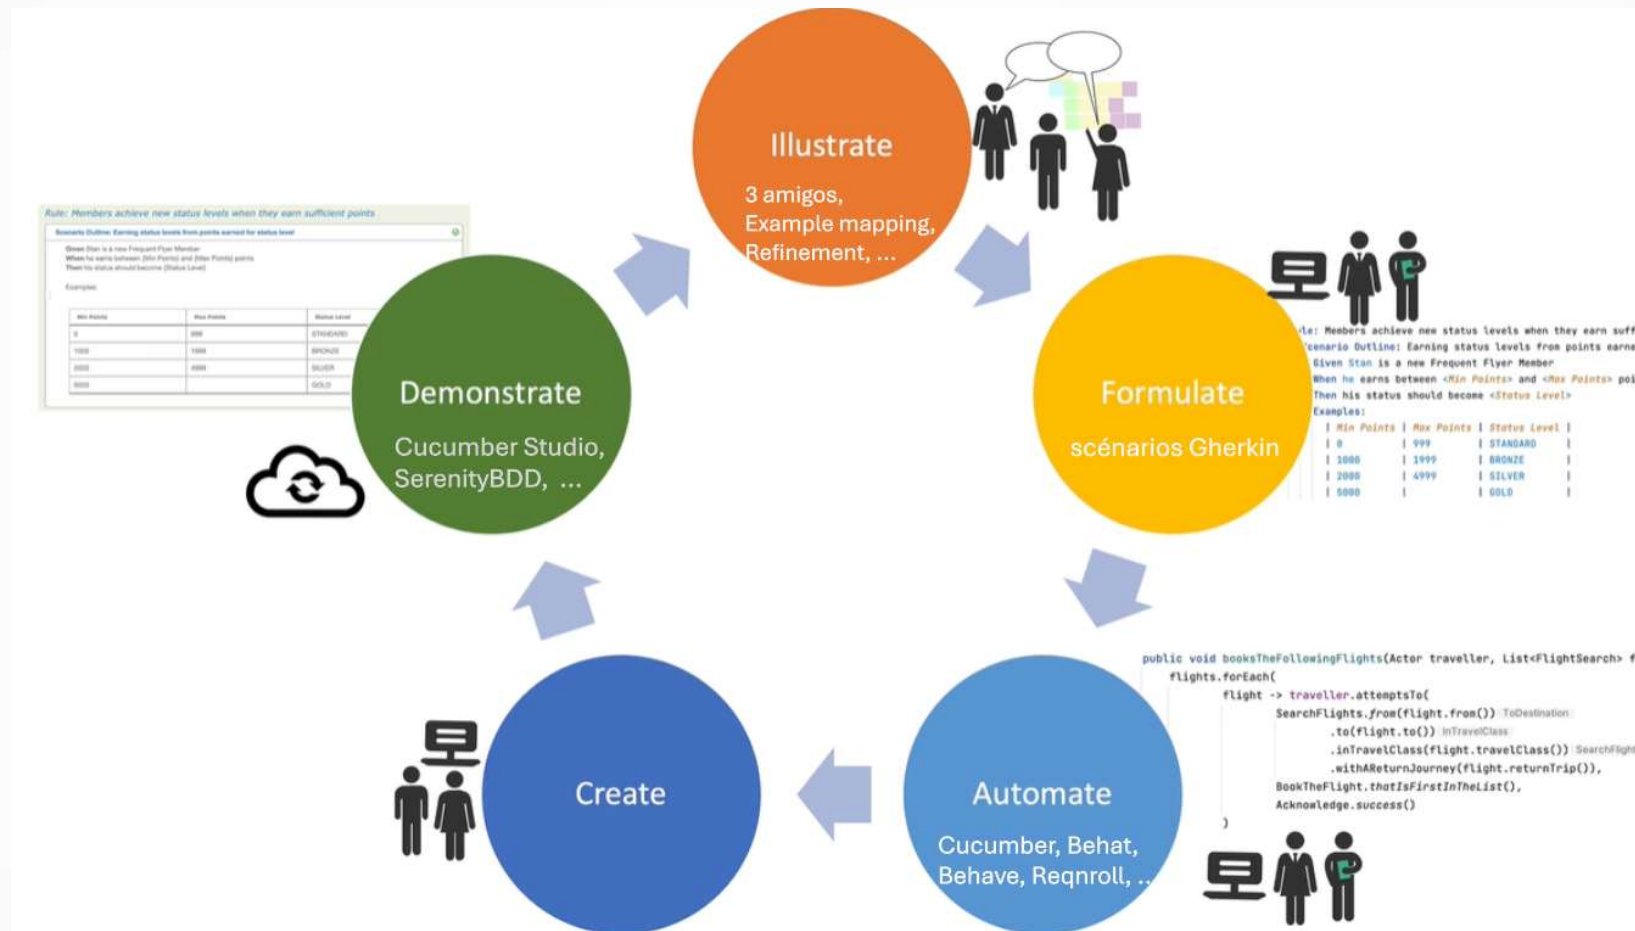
Illustrate

3 amigos,
Example mapping,
Refinement, ...

Formulate

scénarios Gherkin

le: Members achieve new status levels when they earn suff
cenario Outline: Earning status levels from points earne
Given Stan is a new Frequent Flyer Member
When he earns between <Min Points> and <Max Points> poi
Then his status should become <Status Level>
Examples:

| Min Points | Max Points | Status Level |
|---|---|---|
| 0 | 999 | STANDARD |
| 1000 | 1999 | BRONZE |
| 2000 | 4999 | SILVER |
| 5000 | | GOLD |

Automate

Cucumber, Behat,
Behave, Reqnroll, ..

public void booksTheFollowingFlights(Actor traveller, List<FlightSearch> f
flights.forEach(
flight -> traveller.attemptsTo(
SearchFlights.from(flight.from()) ToDestination
.to(flight.to()) InTravelClass
.inTravelClass(flight.travelClass()) SearchFlight
.withAReturnJourney(flight.returnTrip()),
BookTheFlight.thatIsFirstInTheList(),
Acknowledge.success()
)

Create

Demonstrate

Cucumber Studio,
SerenityBDD, ...

Rule: Members achieve new status levels when they earn sufficient points

Scenario Outline: Earning status levels from points earned for status level

Given Stan is a new Frequent Flyer Member
When he earns between {Min Points} and {Max Points} points
Then his status should become {Status Level}

Examples:

| Min Points | Max Points | Status Level |
|---|---|---|
| 0 | 999 | STANDARD |
| 1000 | 1999 | BRONZE |
| 2000 | 4999 | SILVER |
| 5000 | | GOLD |